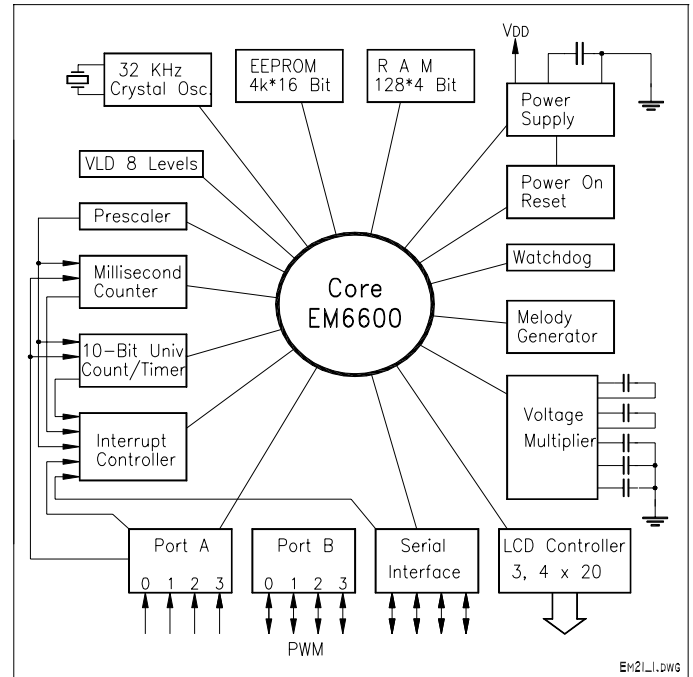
VDD

32 KHz Crystal Osc.

EEPROM 4k*16 Bit

R A M 128*4 Bit

Power Supply

VLD 8 Levels

Power On Reset

Prescaler

Watchdog

Millisecond Counter

Core EM6600

Melody Generator

10-Bit Univ Count/Timer

Voltage Multiplier

Interrupt Controller

Port A
0 1 2 3

Port B
0 1 2 3

PWM

Serial Interface

LCD Controller 3, 4 x 20

EM21_I.DWG